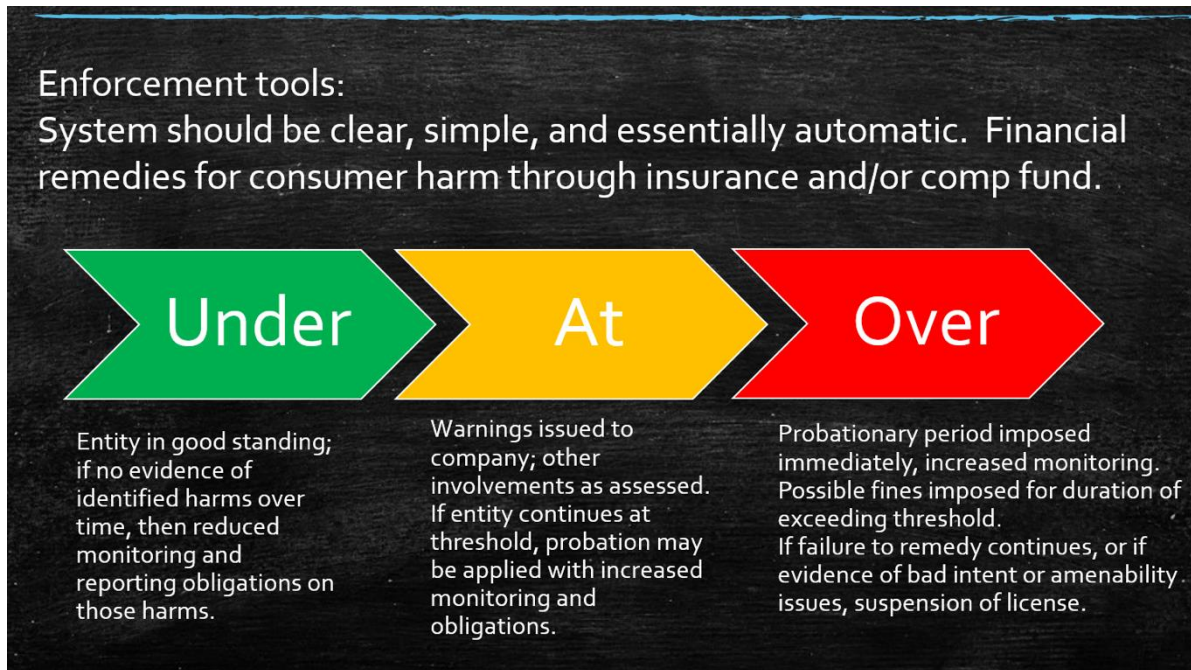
Enforcement tools:
System should be clear, simple, and essentially automatic. Financial remedies for consumer harm through insurance and/or comp fund.

Under

At

Over

Entity in good standing; if no evidence of identified harms over time, then reduced monitoring and reporting obligations on those harms.

Warnings issued to company; other involvements as assessed. If entity continues at threshold, probation may be applied with increased monitoring and obligations.

Probationary period imposed immediately, increased monitoring. Possible fines imposed for duration of exceeding threshold.
If failure to remedy continues, or if evidence of bad intent or amenability issues, suspension of license.